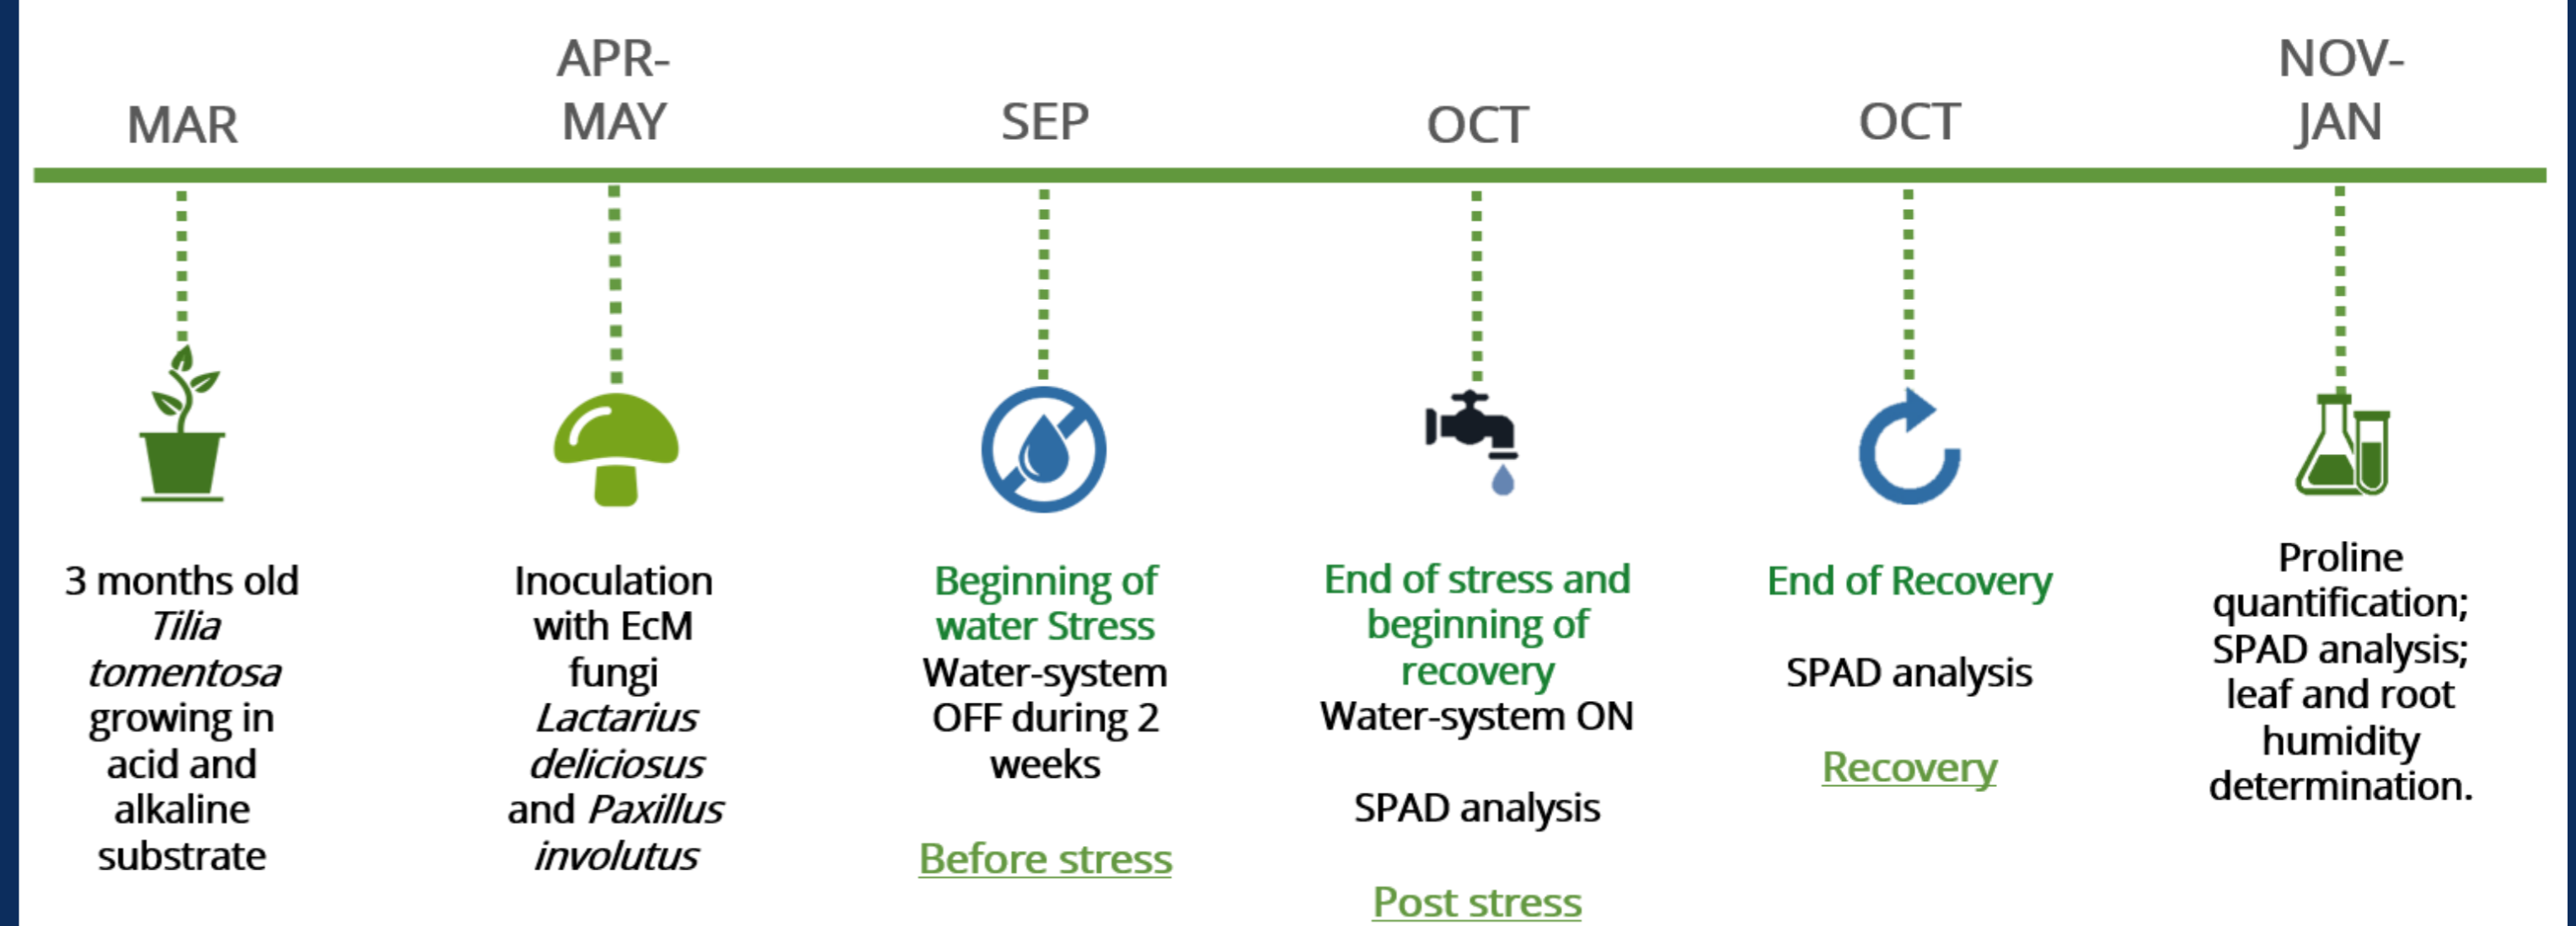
MAR

APR-MAY

SEP

OCT

OCT

NOV-JAN

3 months old *Tilia tomentosa* growing in acid and alkaline substrate

Inoculation with EcM fungi *Lactarius deliciosus* and *Paxillus involutus*

Beginning of water Stress
Water-system OFF during 2 weeks

Before stress

End of stress and beginning of recovery
Water-system ON

SPAD analysis

Post stress

End of Recovery

SPAD analysis

Recovery

Proline quantification; SPAD analysis; leaf and root humidity determination.